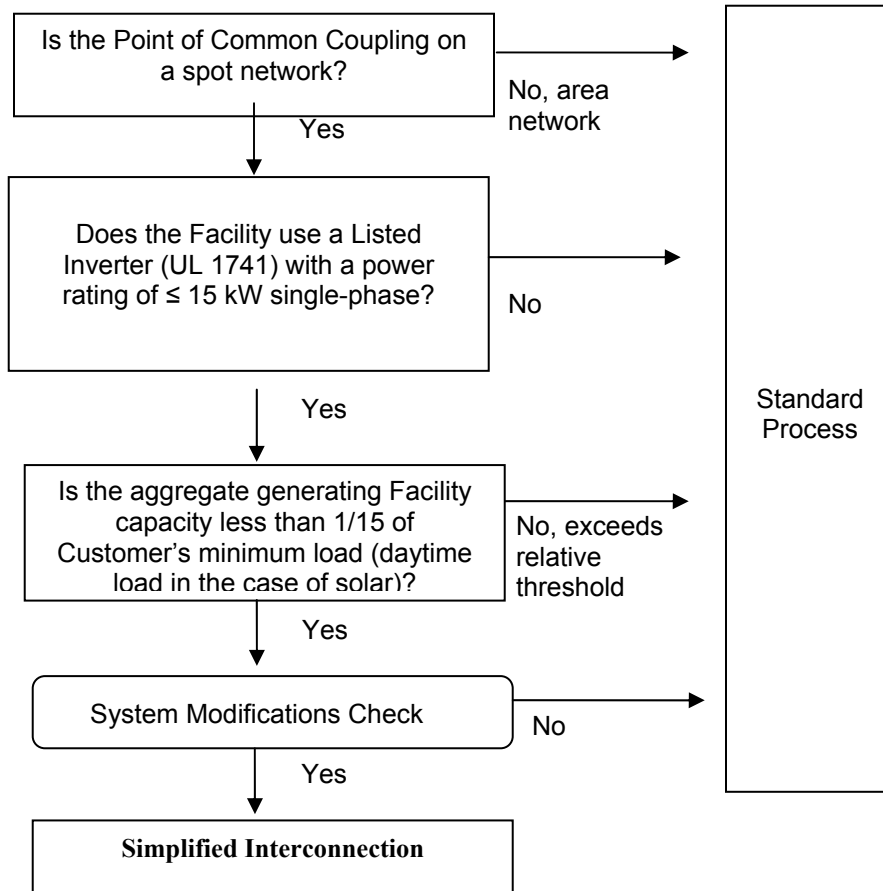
Is the Point of Common Coupling on a spot network?

No, area network

Yes

Does the Facility use a Listed Inverter (UL 1741) with a power rating of ≤ 15 kW single-phase?

No

Yes

Standard Process

Is the aggregate generating Facility capacity less than 1/15 of Customer's minimum load (daytime load in the case of solar)?

No, exceeds relative threshold

Yes

System Modifications Check

No

Yes

**Simplified Interconnection**